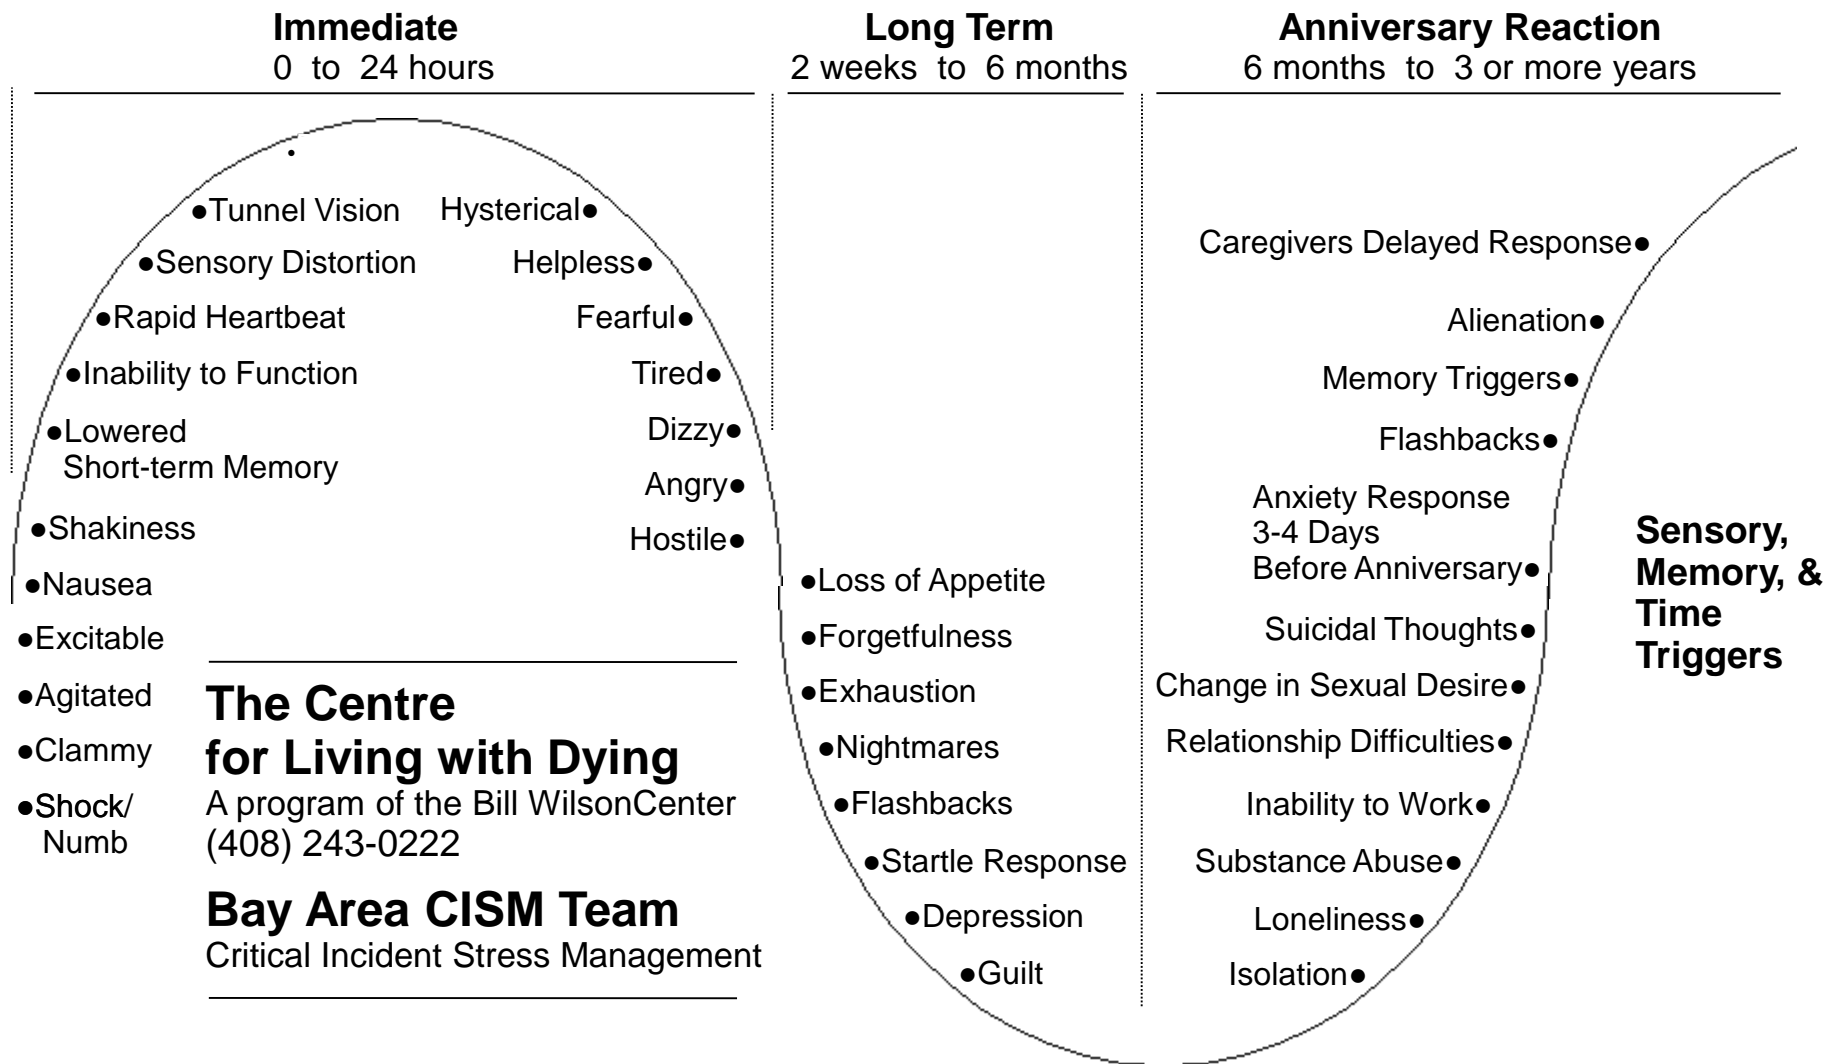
**Immediate**
0 to 24 hours

**Long Term**
2 weeks to 6 months

**Anniversary Reaction**
6 months to 3 or more years

●Tunnel Vision
●Sensory Distortion
●Rapid Heartbeat
●Inability to Function
●Lowered Short-term Memory
●Shakiness
●Nausea
●Excitable
●Agitated
●Clammy
●Shock/ Numb

Hysterical●
Helpless●
Fearful●
Tired●
Dizzy●
Angry●
Hostile●

**The Centre for Living with Dying**
A program of the Bill WilsonCenter
(408) 243-0222

**Bay Area CISM Team**
Critical Incident Stress Management

●Loss of Appetite
●Forgetfulness
●Exhaustion
●Nightmares
●Flashbacks
●Startle Response
●Depression
●Guilt

Caregivers Delayed Response●
Alienation●
Memory Triggers●
Flashbacks●
Anxiety Response 3-4 Days Before Anniversary●
Suicidal Thoughts●
Change in Sexual Desire●
Relationship Difficulties●
Inability to Work●
Substance Abuse●
Loneliness●
Isolation●

**Sensory, Memory, & Time Triggers**